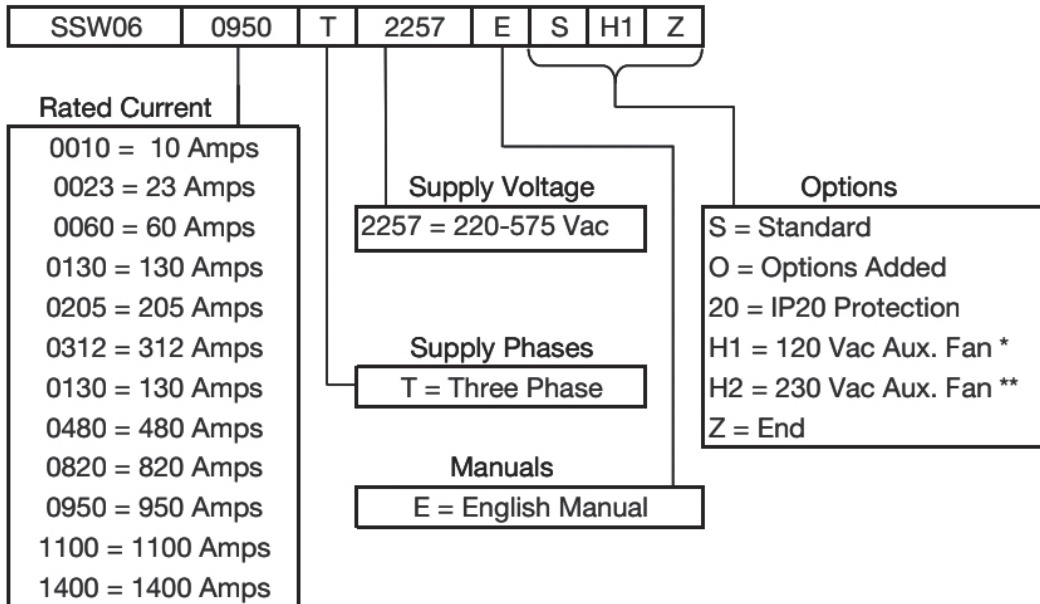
| SSW06 | 0950 | T | 2257 | E | S | H1 | Z |
|---|---|---|---|---|---|---|---|

Rated Current
0010 = 10 Amps
0023 = 23 Amps
0060 = 60 Amps
0130 = 130 Amps
0205 = 205 Amps
0312 = 312 Amps
0130 = 130 Amps
0480 = 480 Amps
0820 = 820 Amps
0950 = 950 Amps
1100 = 1100 Amps
1400 = 1400 Amps

Supply Voltage
2257 = 220-575 Vac

Supply Phases
T = Three Phase

Manuals
E = English Manual

Options
S = Standard
O = Options Added
20 = IP20 Protection
H1 = 120 Vac Aux. Fan *
H2 = 230 Vac Aux. Fan **
Z = End